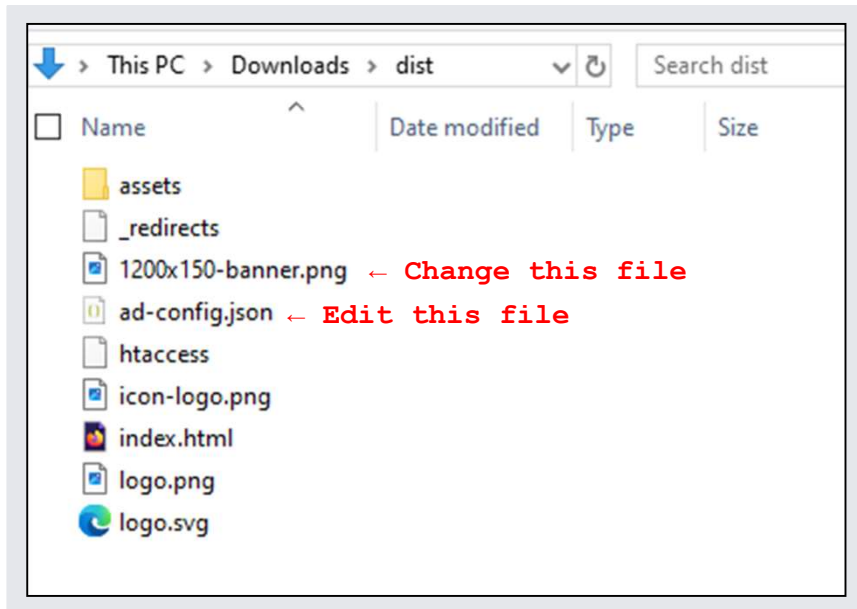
> This PC > Downloads > dist

Search dist

| Name | Date modified | Type | Size |
|---|---|---|---|
| assets | | | |
| _redirects | | | |
| 1200x150-banner.png ← Change this file | | | |
| ad-config.json ← Edit this file | | | |
| htaccess | | | |
| icon-logo.png | | | |
| index.html | | | |
| logo.png | | | |
| logo.svg | | | |